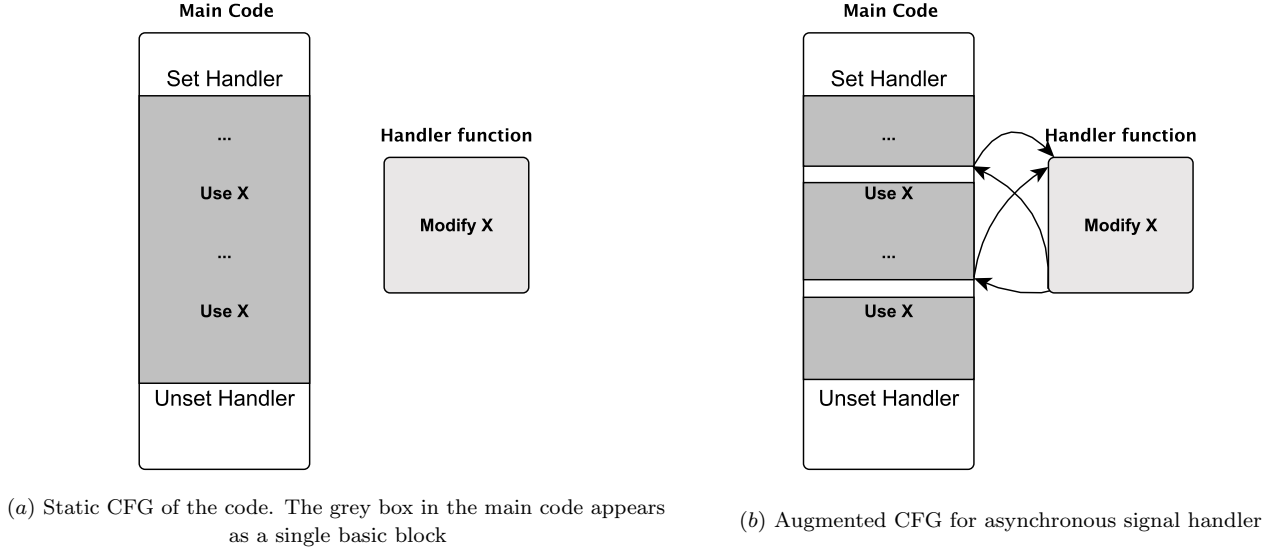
Main Code

Set Handler

...

Use X

...

Use X

Unset Handler

Handler function

Modify X

($a$) Static CFG of the code. The grey box in the main code appears as a single basic block

Main Code

Set Handler

...

Use X

...

Use X

Unset Handler

Handler function

Modify X

($b$) Augmented CFG for asynchronous signal handler